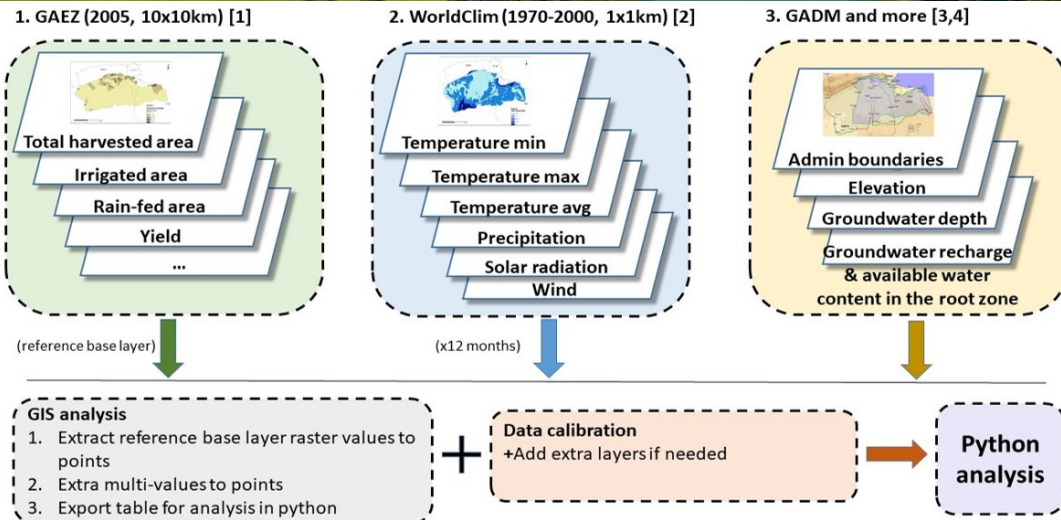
1. GAEZ (2005, 10x10km) [1]

Total harvested area
Irrigated area
Rain-fed area
Yield
...

2. WorldClim (1970-2000, 1x1km) [2]

Temperature min
Temperature max
Temperature avg
Precipitation
Solar radiation
Wind

3. GADM and more [3,4]

Admin boundaries
Elevation
Groundwater depth
Groundwater recharge & available water content in the root zone

(reference base layer)

(x12 months)

GIS analysis
1. Extract reference base layer raster values to points
2. Extra multi-values to points
3. Export table for analysis in python

+

Data calibration
+Add extra layers if needed

Python analysis